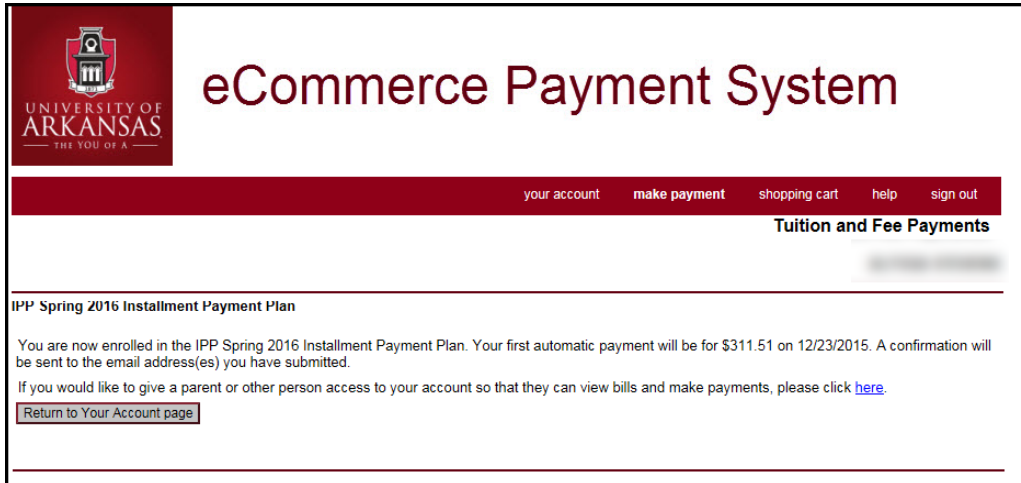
1871

UNIVERSITY OF ARKANSAS

THE YOU OF A

eCommerce Payment System

your account make payment shopping cart help sign out

Tuition and Fee Payments

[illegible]

IPP Spring 2016 Installment Payment Plan

You are now enrolled in the IPP Spring 2016 Installment Payment Plan. Your first automatic payment will be for $311.51 on 12/23/2015. A confirmation will be sent to the email address(es) you have submitted.

If you would like to give a parent or other person access to your account so that they can view bills and make payments, please click here.

Return to Your Account page